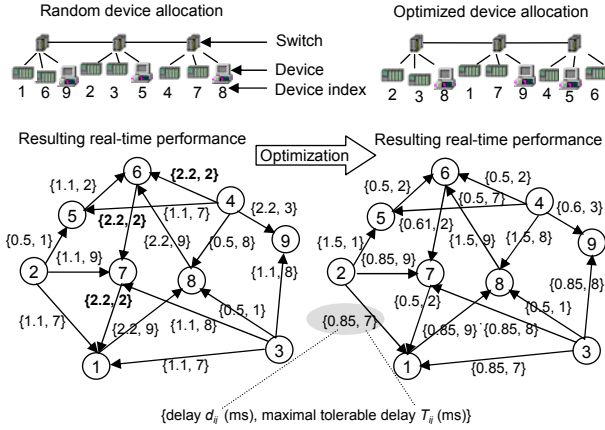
Random device allocation

Optimized device allocation

Switch

Device

Device index

1 6 9 2 3 5 4 7 8

2 3 8 1 7 9 4 5 6

Resulting real-time performance

Optimization

Resulting real-time performance

{1.1, 2}
{2.2, 2}
{2.2, 2}
{1.1, 7}
{2.2, 3}
{0.5, 1}
{1.1, 9}
{2.2, 9}
{0.5, 8}
{2.2, 2}
{1.1, 8}
{1.1, 7}
{2.2, 9}
{0.5, 1}
{1.1, 8}
{1.1, 7}

6 5 4 9 2 7 8 1 3

{0.5, 2}
{0.5, 2}
{0.5, 7}
{0.61, 2}
{0.6, 3}
{1.5, 1}
{0.85, 9}
{1.5, 9}
{1.5, 8}
{0.5, 2}
{0.85, 8}
{0.5, 1}
{0.85, 7}
{0.85, 9}
{0.85, 8}
{0.85, 7}

6 5 4 9 2 7 8 1 3

{delay $d_{ij}$ (ms), maximal tolerable delay $T_{ij}$ (ms)}